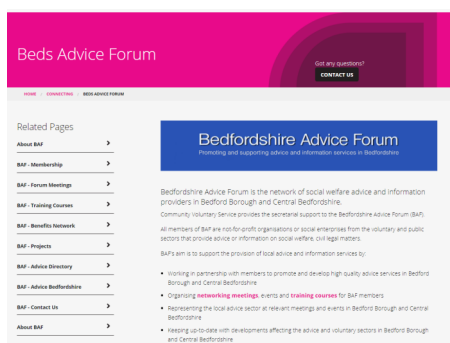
Beds Advice Forum

Got any questions?

CONTACT US

HOME > CONNECTING > BEDS ADVICE FORUM

Related Pages

About BAF

BAF - Membership

BAF - Forum Meetings

BAF - Training Courses

BAF - Benefits Network

BAF - Projects

BAF - Advice Directory

BAF - Advice Bedfordshire

BAF - Contact Us

About BAF

Bedfordshire Advice Forum

Promoting and supporting advice and information services in Bedfordshire

Bedfordshire Advice Forum is the network of social welfare advice and information providers in Bedford Borough and Central Bedfordshire.

Community Voluntary Service provides the secretariat support to the Bedfordshire Advice Forum (BAF).

All members of BAF are not-for-profit organisations or social enterprises from the voluntary and public sectors that provide advice or information on social welfare, civil legal matters.

BAF's aim is to support the provision of local advice and information services by:

• Working in partnership with members to promote and develop high quality advice services in Bedford Borough and Central Bedfordshire

• Organising networking meetings, events and training courses for BAF members

• Representing the local advice sector at relevant meetings and events in Bedford Borough and Central Bedfordshire

• Keeping up-to-date with developments affecting the advice and voluntary sectors in Bedford Borough and Central Bedfordshire